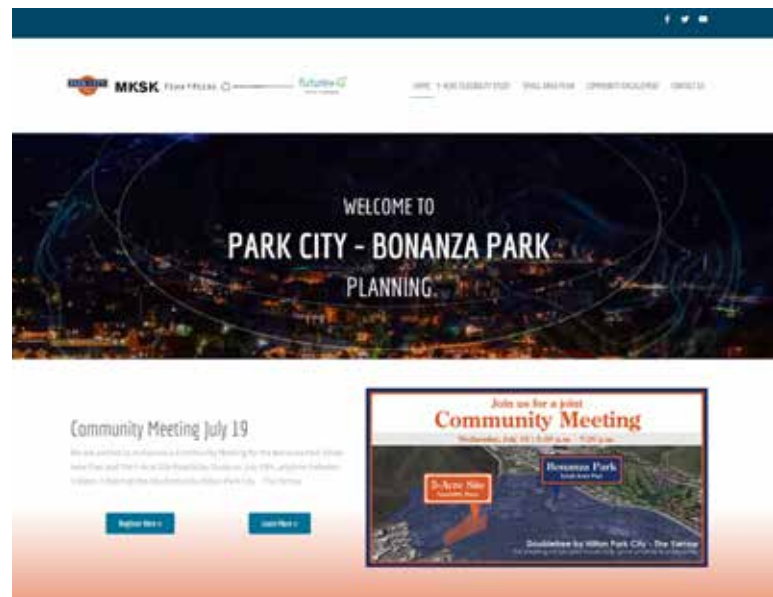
MKSK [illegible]

HOME 5-ACRE FEASIBILITY STUDY SMALL AREA PLAN COMMUNITY ENGAGEMENT CONTACT US

WELCOME TO
PARK CITY - BONANZA PARK
PLANNING

Community Meeting July 19

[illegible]

Register Here » Learn More »

Join us for a joint
Community Meeting
Wednesday, July 19 | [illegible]

Bonanza Park
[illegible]

5-Acre Site
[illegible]

Doubletree by Hilton Park City - The Yarrow
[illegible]